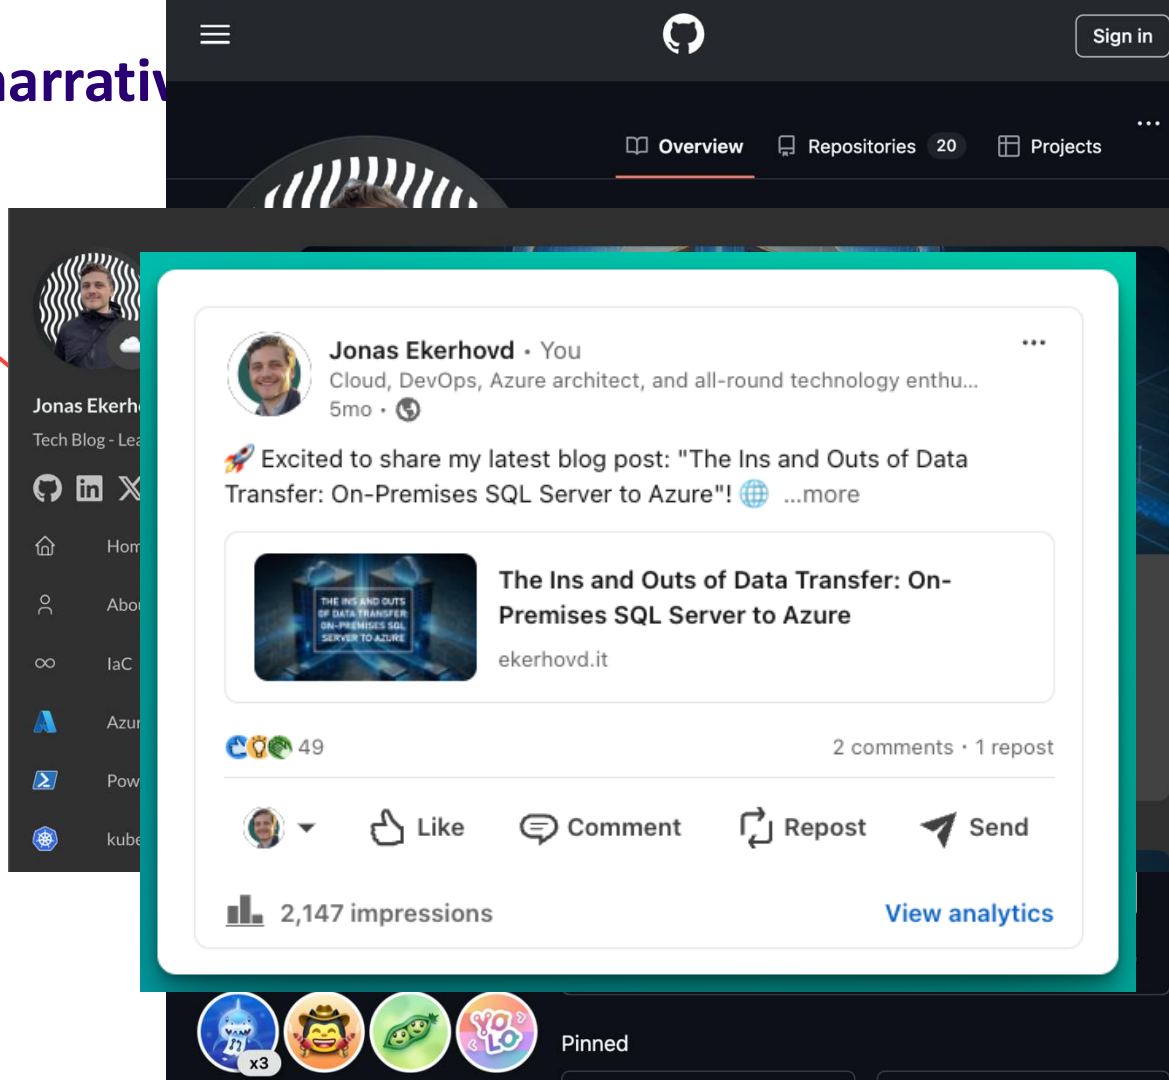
narrativ

Sign in

Overview Repositories 20 Projects ...

Jonas Ekerh
Tech Blog - Lea

Hom
Abo
IaC
Azu
Pow
kube

Jonas Ekerhovd • You
Cloud, DevOps, Azure architect, and all-round technology enthu...
5mo •

🚀 Excited to share my latest blog post: "The Ins and Outs of Data Transfer: On-Premises SQL Server to Azure"! 🌐 ...more

THE INS AND OUTS OF DATA TRANSFER ON-PREMISES SQL SERVER TO AZURE

The Ins and Outs of Data Transfer: On-Premises SQL Server to Azure
ekerhovd.it

49
2 comments • 1 repost

Like Comment Repost Send

2,147 impressions
View analytics

x3

Pinned